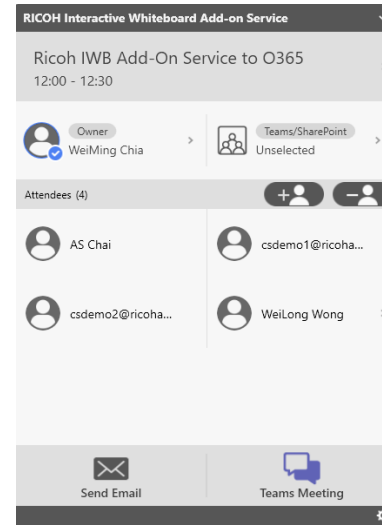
RICOH Interactive Whiteboard Add-on Service

Ricoh IWB Add-On Service to O365
12:00 - 12:30

Owner
WeiMing Chia

Teams/SharePoint
Unselected

Attendees (4)

AS Chai

csdemo1@ricoha...

csdemo2@ricoha...

WeiLong Wong

Send Email

Teams Meeting